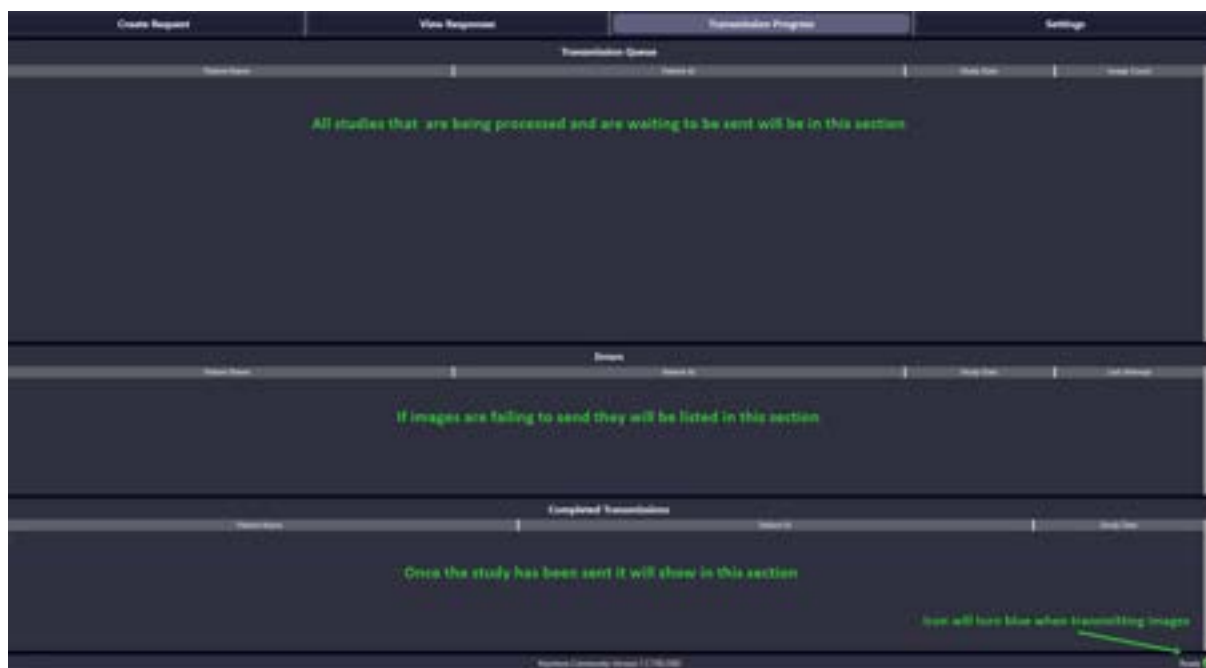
Create Request

View Responses

Transmission Progress

Settings

Transmission Queue

Patient Name | Patient Id | Study Date | Image Count

All studies that are being processed and are waiting to be sent will be in this section

Errors

Patient Name | Patient Id | Study Date | Last Attempt

If images are failing to send they will be listed in this section

Completed Transmissions

Patient Name | Patient Id | Study Date

Once the study has been sent it will show in this section

Icon will turn blue when transmitting images

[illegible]

Ready